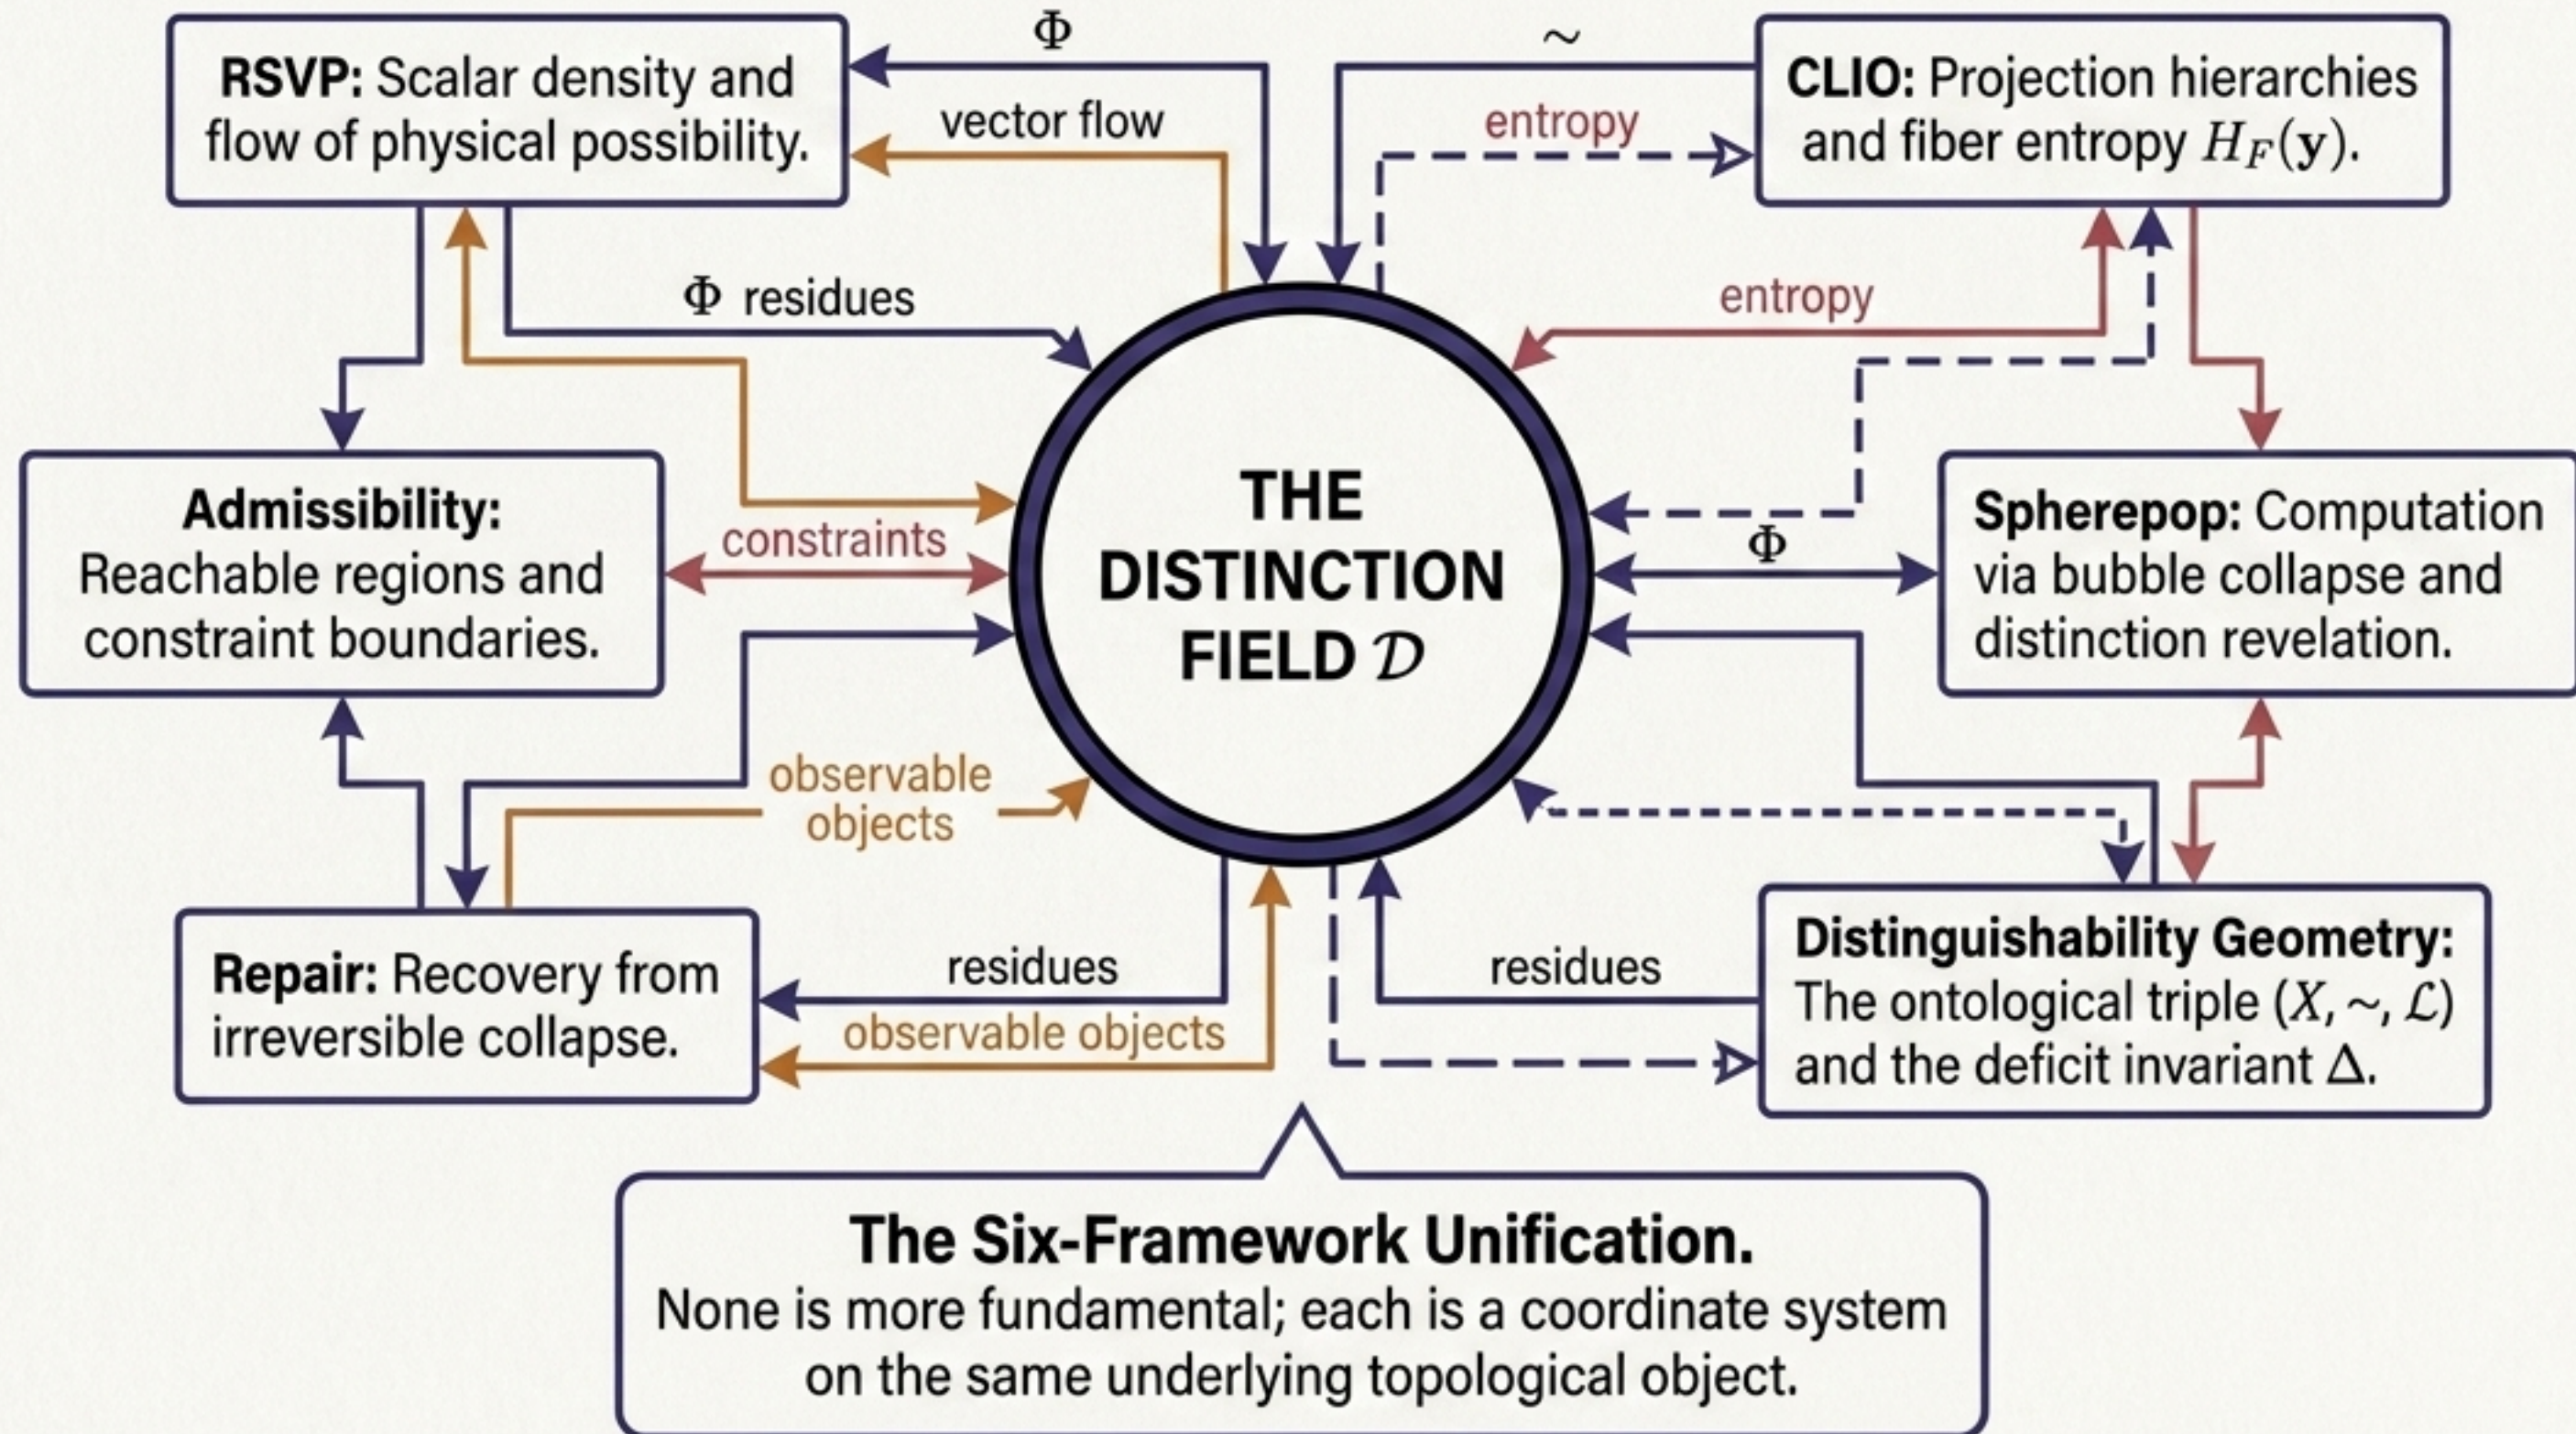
**RSVP:** Scalar density and flow of physical possibility.

$\Phi$

vector flow

$\sim$

entropy

**CLIO:** Projection hierarchies and fiber entropy $H_F(\mathbf{y})$.

$\Phi$ residues

entropy

**Admissibility:** Reachable regions and constraint boundaries.

constraints

THE DISTINCTION FIELD $\mathcal{D}$

$\Phi$

**Spherepop:** Computation via bubble collapse and distinction revelation.

observable objects

**Repair:** Recovery from irreversible collapse.

residues

observable objects

residues

**Distinguishability Geometry:** The ontological triple $(X, \sim, \mathcal{L})$ and the deficit invariant $\Delta$.

**The Six-Framework Unification.**
None is more fundamental; each is a coordinate system on the same underlying topological object.